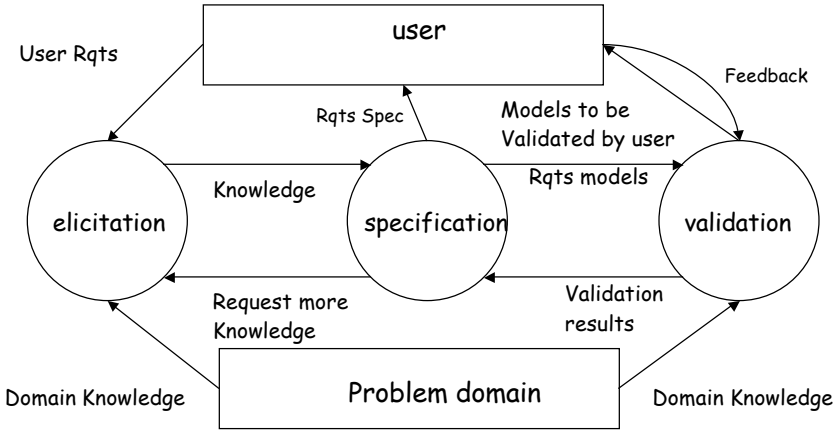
user

User Rqts

Feedback

Rqts Spec

Models to be Validated by user

Knowledge

Rqts models

elicitation

specification

validation

Request more Knowledge

Validation results

Domain Knowledge

Problem domain

Domain Knowledge